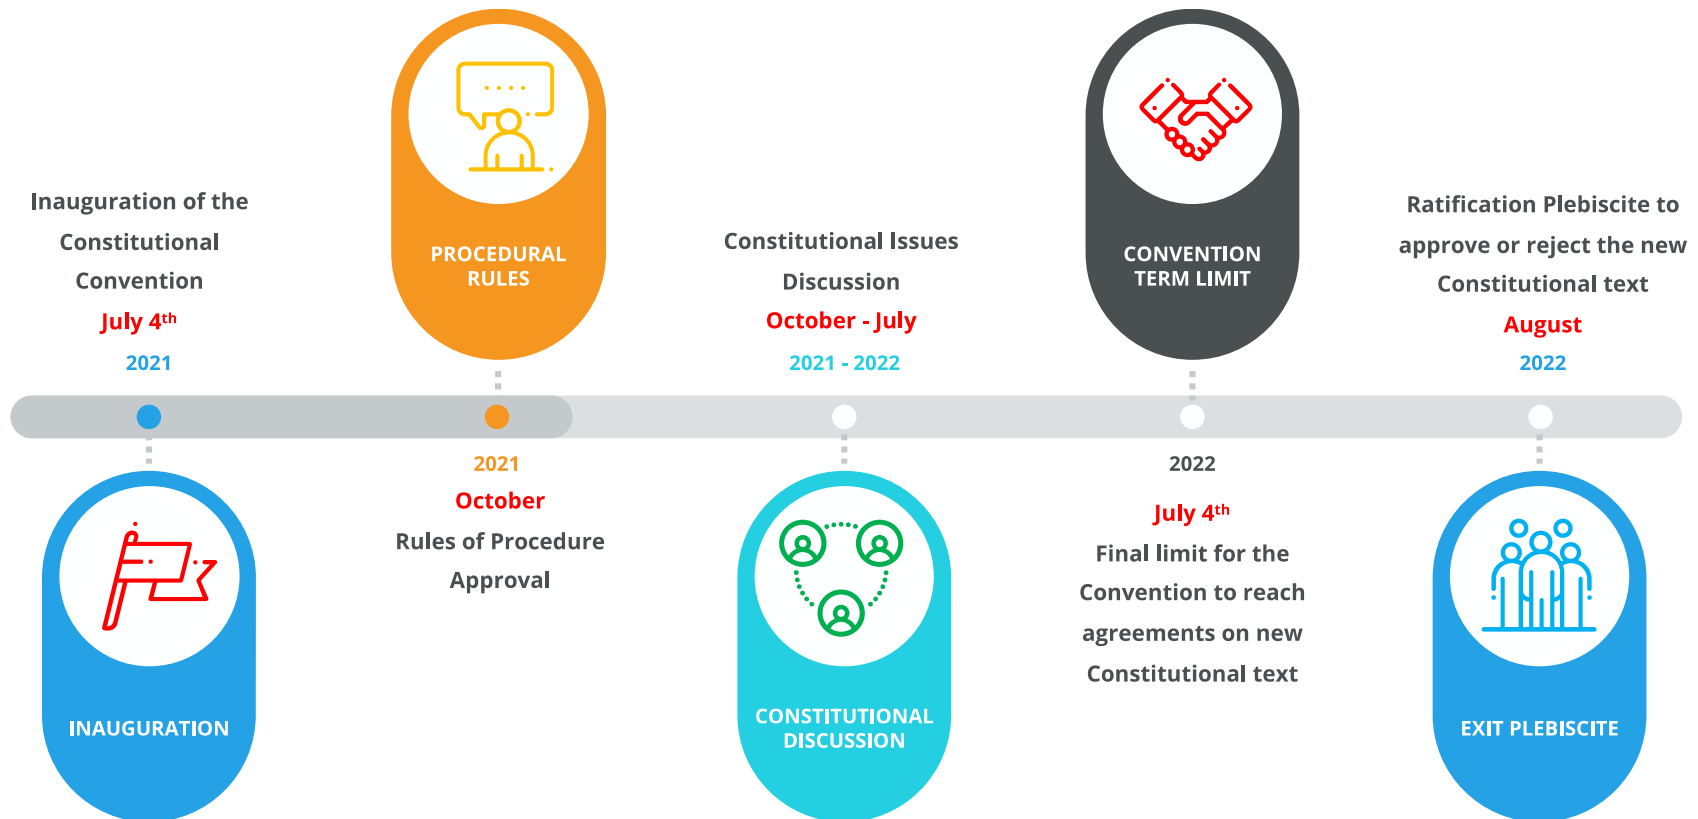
Inauguration of the Constitutional Convention
July 4$^{th}$
2021

PROCEDURAL RULES

Constitutional Issues Discussion
October - July
2021 - 2022

CONVENTION TERM LIMIT

Ratification Plebiscite to approve or reject the new Constitutional text
August
2022

INAUGURATION

2021
October
Rules of Procedure Approval

CONSTITUTIONAL DISCUSSION

2022
July 4$^{th}$
Final limit for the Convention to reach agreements on new Constitutional text

EXIT PLEBISCITE